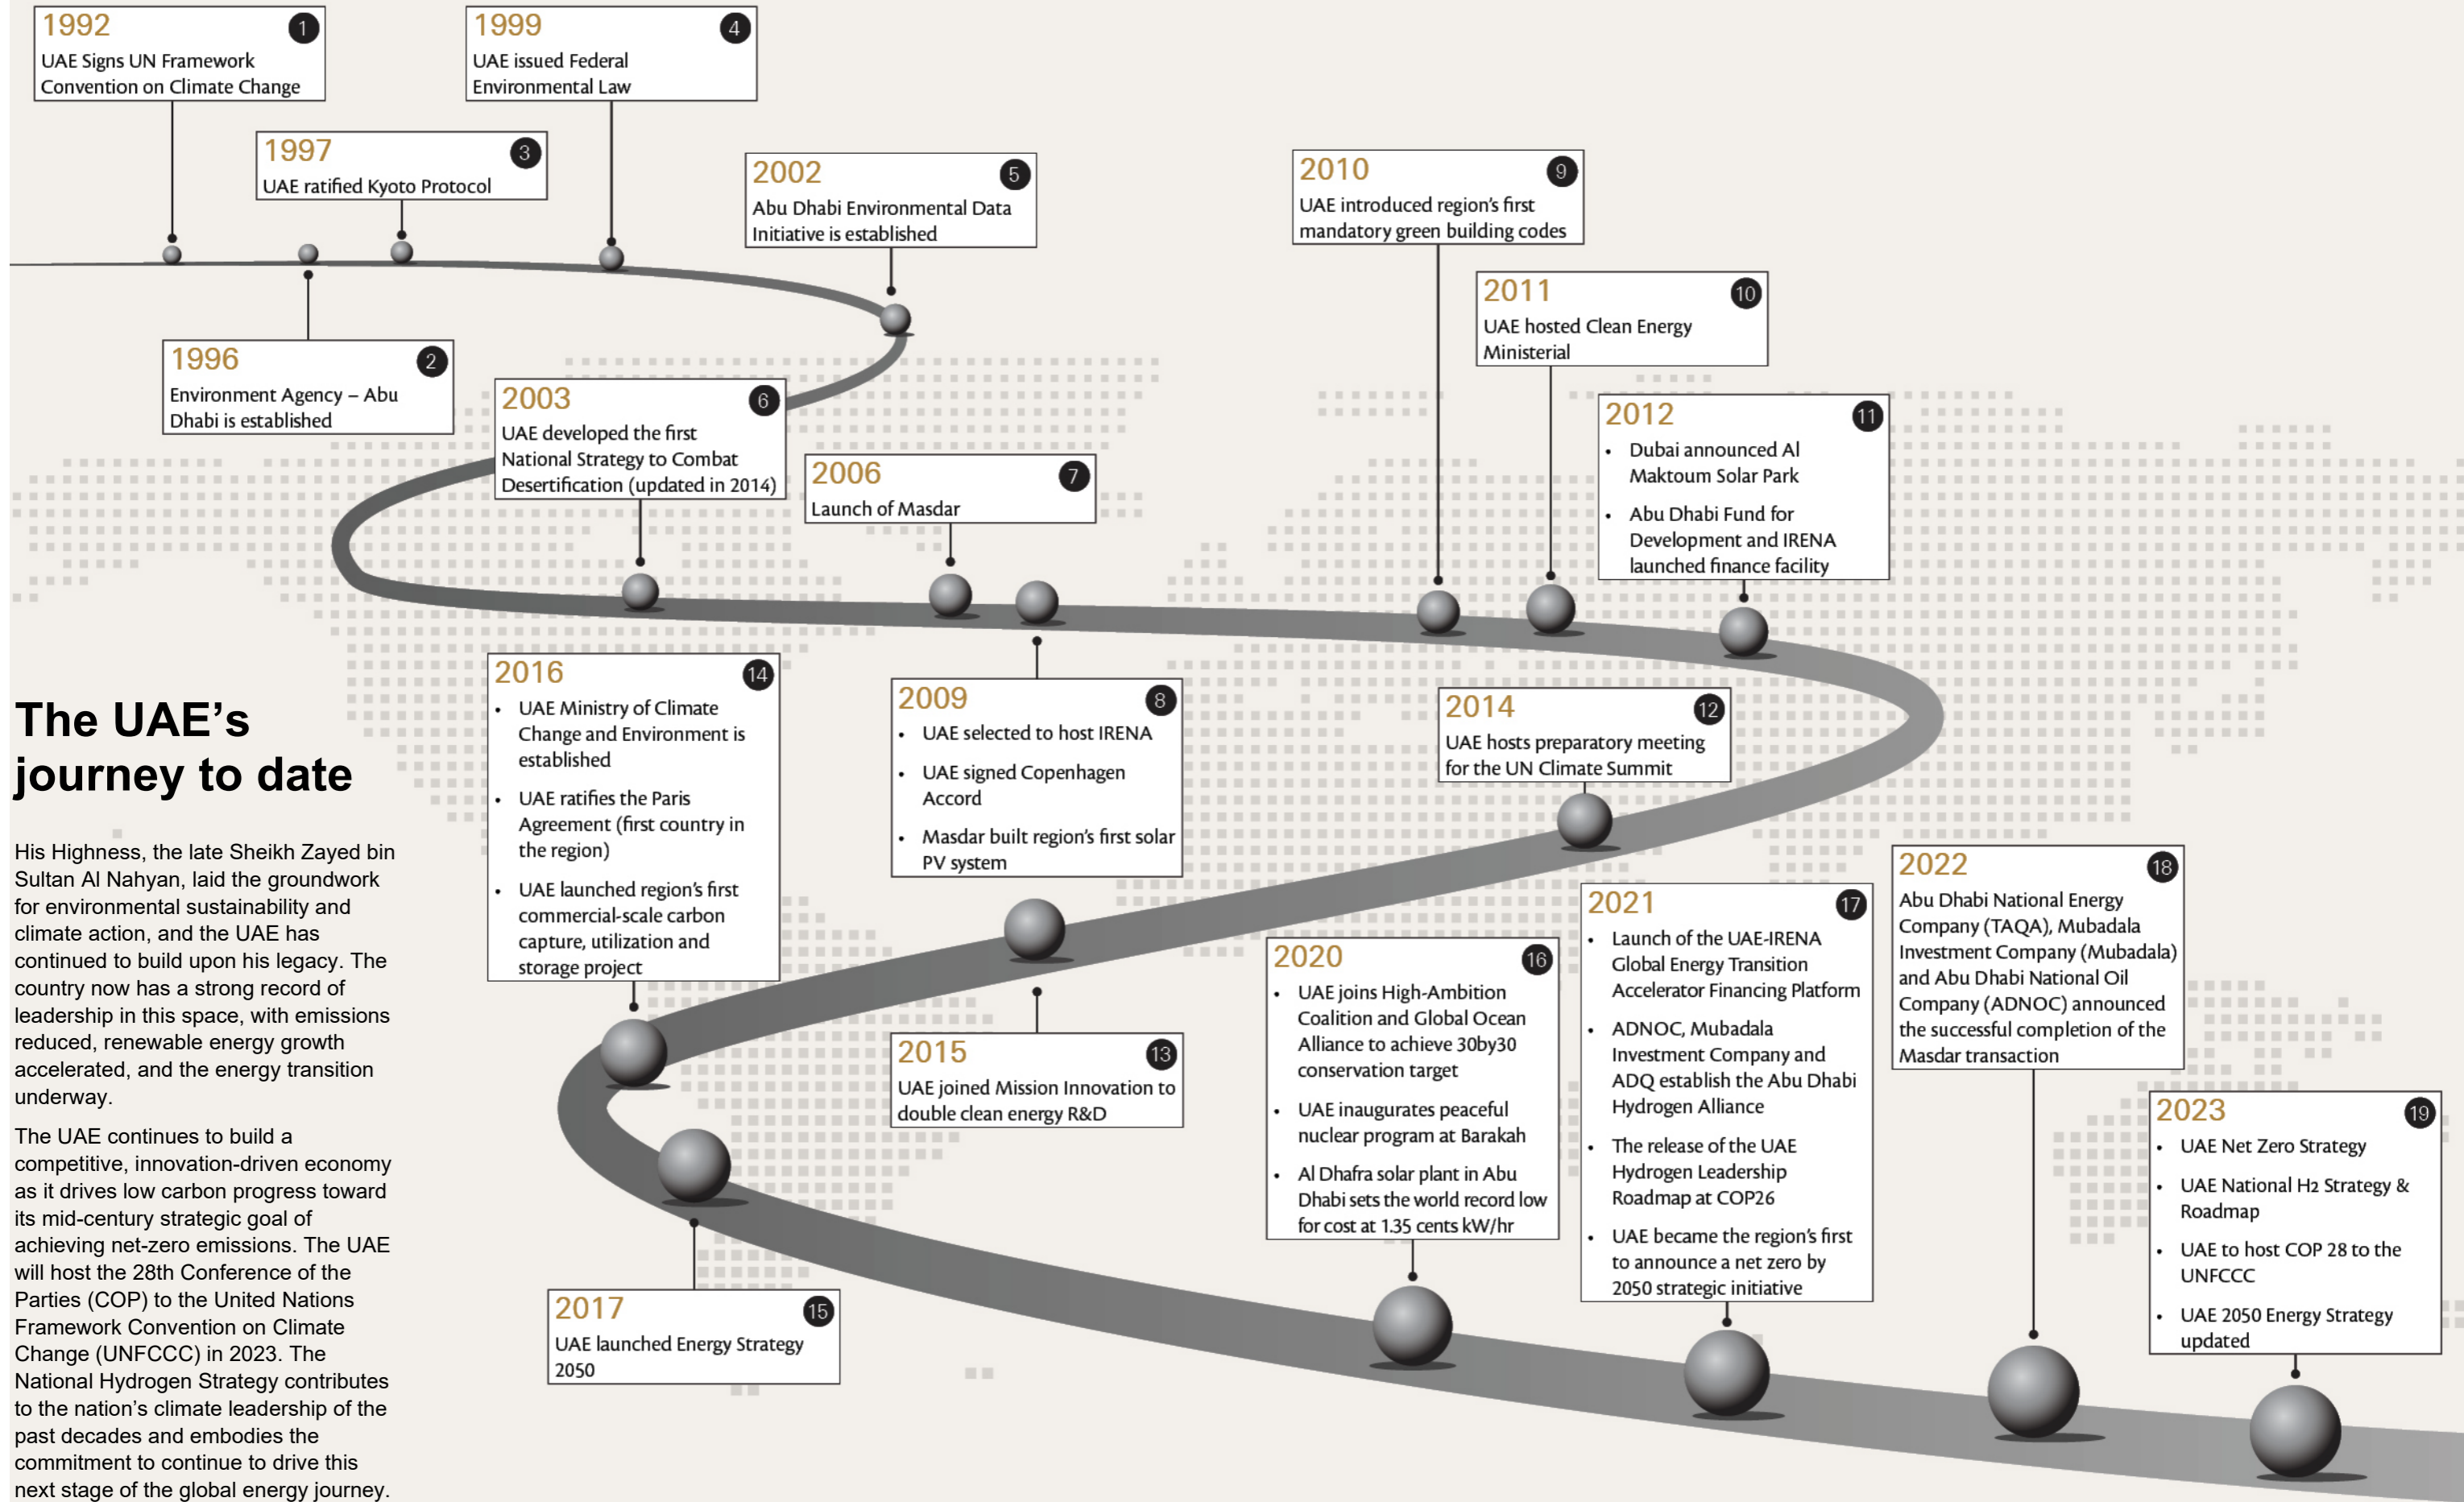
1992 1
UAE Signs UN Framework Convention on Climate Change

1999 4
UAE issued Federal Environmental Law

1997 3
UAE ratified Kyoto Protocol

2002 5
Abu Dhabi Environmental Data Initiative is established

2010 9
UAE introduced region's first mandatory green building codes

2011 10
UAE hosted Clean Energy Ministerial

1996 2
Environment Agency – Abu Dhabi is established

2003 6
UAE developed the first National Strategy to Combat Desertification (updated in 2014)

2006 7
Launch of Masdar

2012 11
• Dubai announced Al Maktoum Solar Park
• Abu Dhabi Fund for Development and IRENA launched finance facility

2016 14
• UAE Ministry of Climate Change and Environment is established
• UAE ratifies the Paris Agreement (first country in the region)
• UAE launched region's first commercial-scale carbon capture, utilization and storage project

2009 8
• UAE selected to host IRENA
• UAE signed Copenhagen Accord
• Masdar built region's first solar PV system

2014 12
UAE hosts preparatory meeting for the UN Climate Summit

The UAE's journey to date

His Highness, the late Sheikh Zayed bin Sultan Al Nahyan, laid the groundwork for environmental sustainability and climate action, and the UAE has continued to build upon his legacy. The country now has a strong record of leadership in this space, with emissions reduced, renewable energy growth accelerated, and the energy transition underway.

The UAE continues to build a competitive, innovation-driven economy as it drives low carbon progress toward its mid-century strategic goal of achieving net-zero emissions. The UAE will host the 28th Conference of the Parties (COP) to the United Nations Framework Convention on Climate Change (UNFCCC) in 2023. The National Hydrogen Strategy contributes to the nation's climate leadership of the past decades and embodies the commitment to continue to drive this next stage of the global energy journey.

2022 18
Abu Dhabi National Energy Company (TAQA), Mubadala Investment Company (Mubadala) and Abu Dhabi National Oil Company (ADNOC) announced the successful completion of the Masdar transaction

2021 17
• Launch of the UAE-IRENA Global Energy Transition Accelerator Financing Platform
• ADNOC, Mubadala Investment Company and ADQ establish the Abu Dhabi Hydrogen Alliance
• The release of the UAE Hydrogen Leadership Roadmap at COP26
• UAE became the region's first to announce a net zero by 2050 strategic initiative

2020 16
• UAE joins High-Ambition Coalition and Global Ocean Alliance to achieve 30by30 conservation target
• UAE inaugurates peaceful nuclear program at Barakah
• Al Dhafra solar plant in Abu Dhabi sets the world record low for cost at 1.35 cents kW/hr

2015 13
UAE joined Mission Innovation to double clean energy R&D

2017 15
UAE launched Energy Strategy 2050

2023 19
• UAE Net Zero Strategy
• UAE National H2 Strategy & Roadmap
• UAE to host COP 28 to the UNFCCC
• UAE 2050 Energy Strategy updated